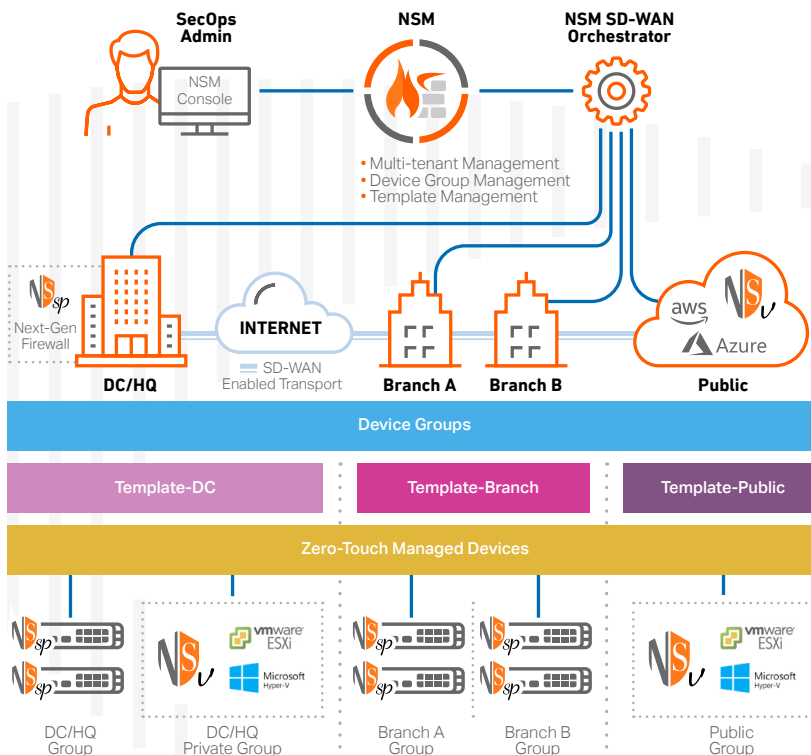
SecOps Admin

NSM

NSM SD-WAN Orchestrator

NSM Console

• Multi-tenant Management
• Device Group Management
• Template Management

NSsp

Next-Gen Firewall

INTERNET

DC/HQ

SD-WAN Enabled Transport

Branch A

Branch B

aws

NSv

Azure

Public

Device Groups

Template-DC

Template-Branch

Template-Public

Zero-Touch Managed Devices

NSsp

NSsp

NSv

vmware ESXi

Microsoft Hyper-V

NSsp

NSsp

NSsp

NSsp

NSv

vmware ESXi

Microsoft Hyper-V

DC/HQ Group

DC/HQ Private Group

Branch A Group

Branch B Group

Public Group